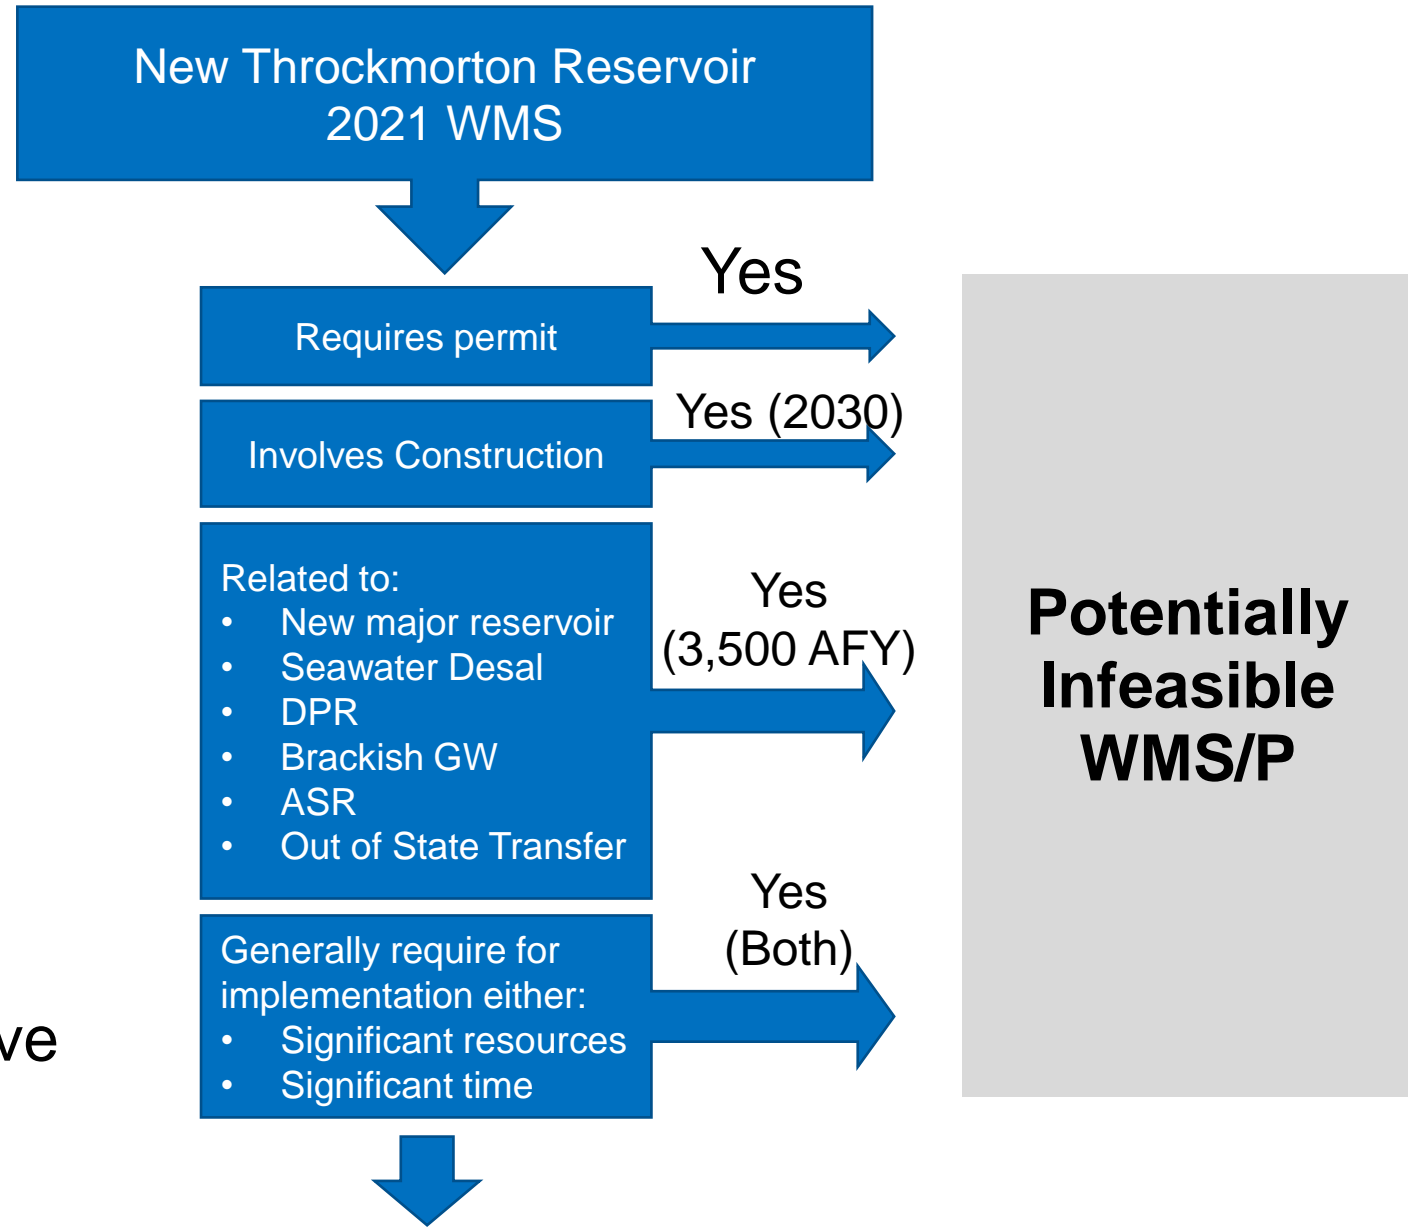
New Throckmorton Reservoir
2021 WMS

Yes

Requires permit

Yes (2030)

Involves Construction

Related to:
- New major reservoir
- Seawater Desal
- DPR
- Brackish GW
- ASR
- Out of State Transfer

Yes
(3,500 AFY)

Generally require for implementation either:
- Significant resources
- Significant time

Yes
(Both)

ve

Potentially Infeasible WMS/P